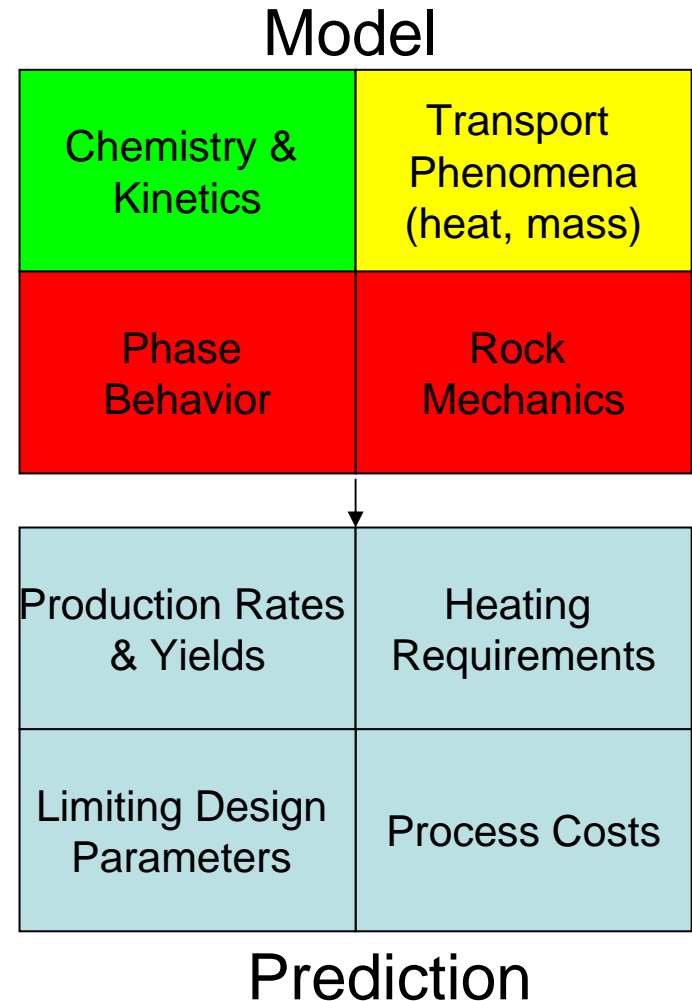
Model

| Chemistry & Kinetics | Transport Phenomena (heat, mass) |
|---|---|
| Phase Behavior | Rock Mechanics |

| Production Rates & Yields | Heating Requirements |
|---|---|
| Limiting Design Parameters | Process Costs |

Prediction